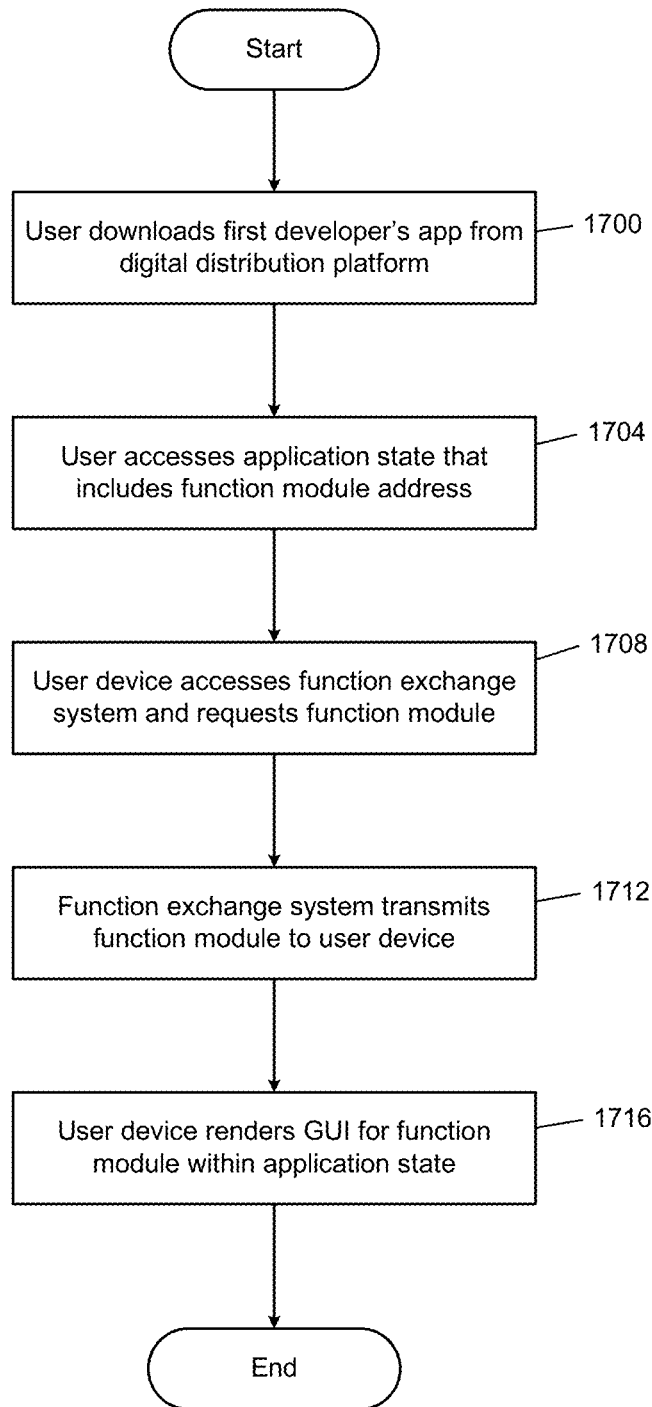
Start

User downloads first developer's app from digital distribution platform

1700

User accesses application state that includes function module address

1704

User device accesses function exchange system and requests function module

1708

Function exchange system transmits function module to user device

1712

User device renders GUI for function module within application state

1716

End